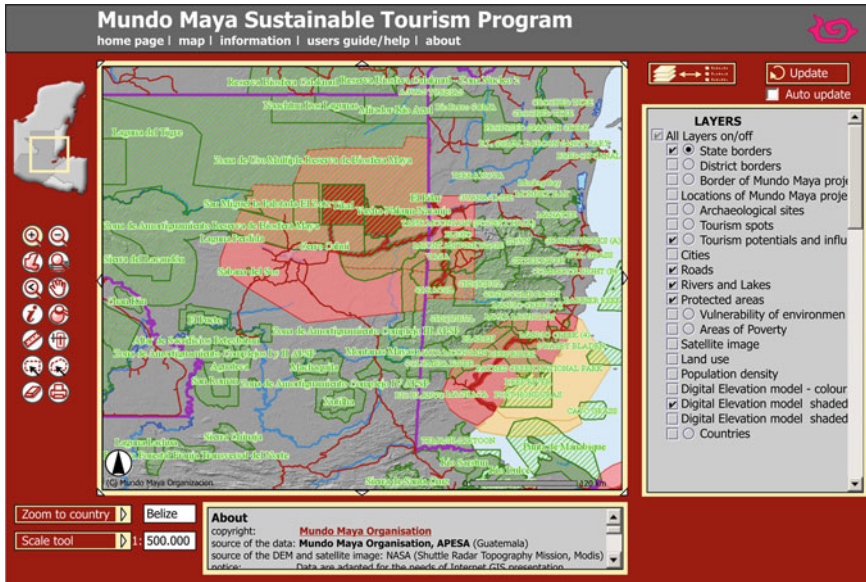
Mundo Maya Sustainable Tourism Program

home page | map | information | users guide/help | about

Update

Auto update

LAYERS

All Layers on/off

State borders

District borders

Border of Mundo Maya proje

Locations of Mundo Maya proje

Archaeological sites

Tourism spots

Tourism potentials and influ

Cities

Roads

Rivers and Lakes

Protected areas

Vulnerability of environmen

Areas of Poverty

Satellite image

Land use

Population density

Digital Elevation model - colour

Digital Elevation model shaded

Digital Elevation model shaded

Countries

Laguna del Tigre

Zona de Uso Múltiple Reserva de Biosfera Maya

San Miguel la Palotada El Zotz

Laguna Perdida

Sierra del Lacandón

Sabana de San

Cerro Cahuí

El Pilar

Zona de Amortiguamiento Reserva de Biosfera Maya

Zona de Amortiguamiento Complejo III APSP

Zona de Amortiguamiento Complejo I y II APSP

Zona de Amortiguamiento Complejo IV APSP

Montañas Mayas

Machaquilá

Aguateca

San Román

Xutilhá

Sierra Chinajá

Laguna Lachuá

El Rosario

(C) Mundo Maya Organization

120 km

Zoom to country

Belize

Scale tool

1: 500.000

About

copyright: Mundo Maya Organisation

source of the data: Mundo Maya Organisation, APESA (Guatemala)

source of the DEM and satellite image: NASA (Shuttle Radar Topography Mission, Modis)

notice: Data are adapted for the needs of Internet GIS presentation